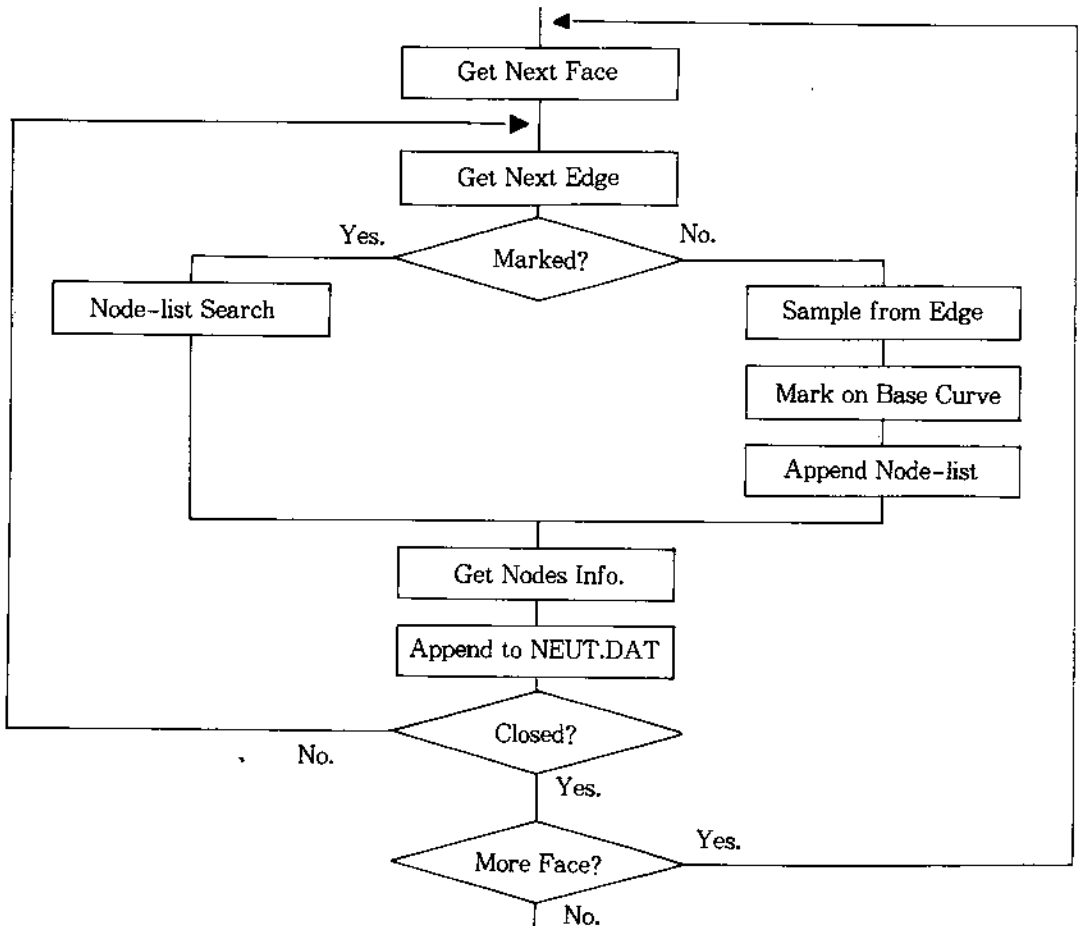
Get Next Face

Get Next Edge

Yes.

Marked?

No.

Node-list Search

Sample from Edge

Mark on Base Curve

Append Node-list

Get Nodes Info.

Append to NEUT.DAT

Closed?

No.

Yes.

More Face?

Yes.

No.